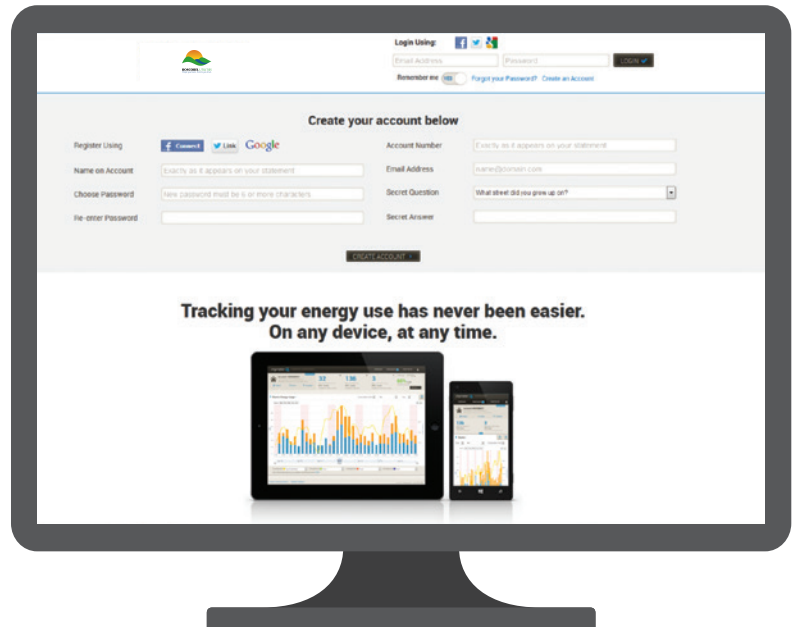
Login Using:

Email Address

Password

LOGIN

Remember me

Forgot your Password?

Create an Account

Create your account below

Register Using

Connect

Link

Google

Account Number

Exactly as it appears on your statement

Name on Account

Exactly as it appears on your statement

Email Address

name@domain.com

Choose Password

New password must be 6 or more characters

Secret Question

What street did you grow up on?

Re-enter Password

Secret Answer

CREATE ACCOUNT

Tracking your energy use has never been easier.
On any device, at any time.